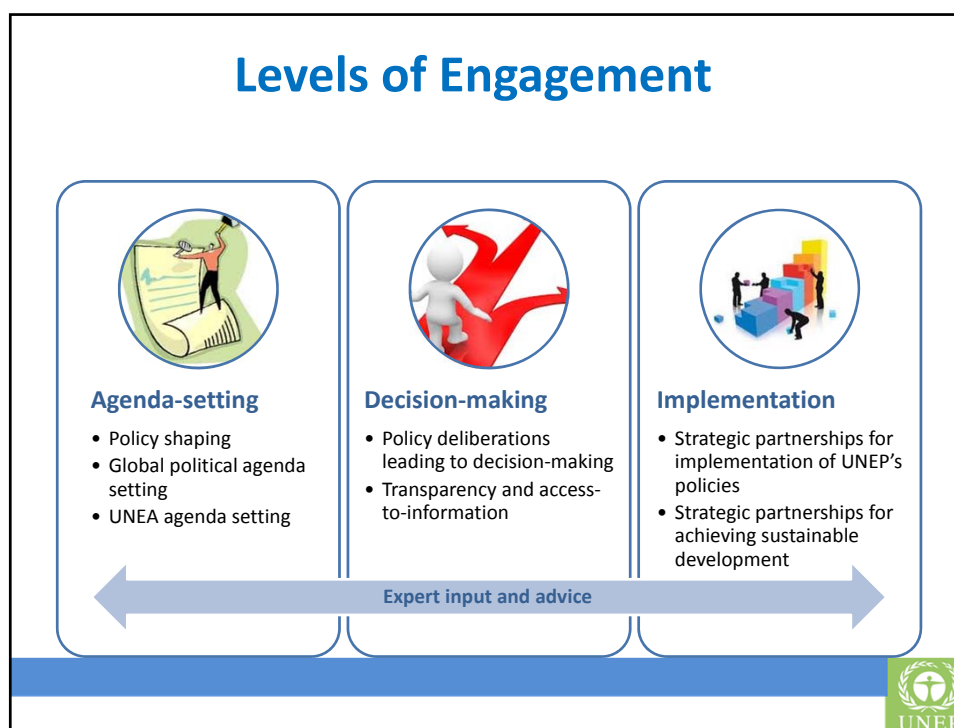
Levels of Engagement

Agenda-setting
• Policy shaping
• Global political agenda setting
• UNEA agenda setting

Decision-making
• Policy deliberations leading to decision-making
• Transparency and access-to-information

Implementation
• Strategic partnerships for implementation of UNEP's policies
• Strategic partnerships for achieving sustainable development

Expert input and advice

UNEP